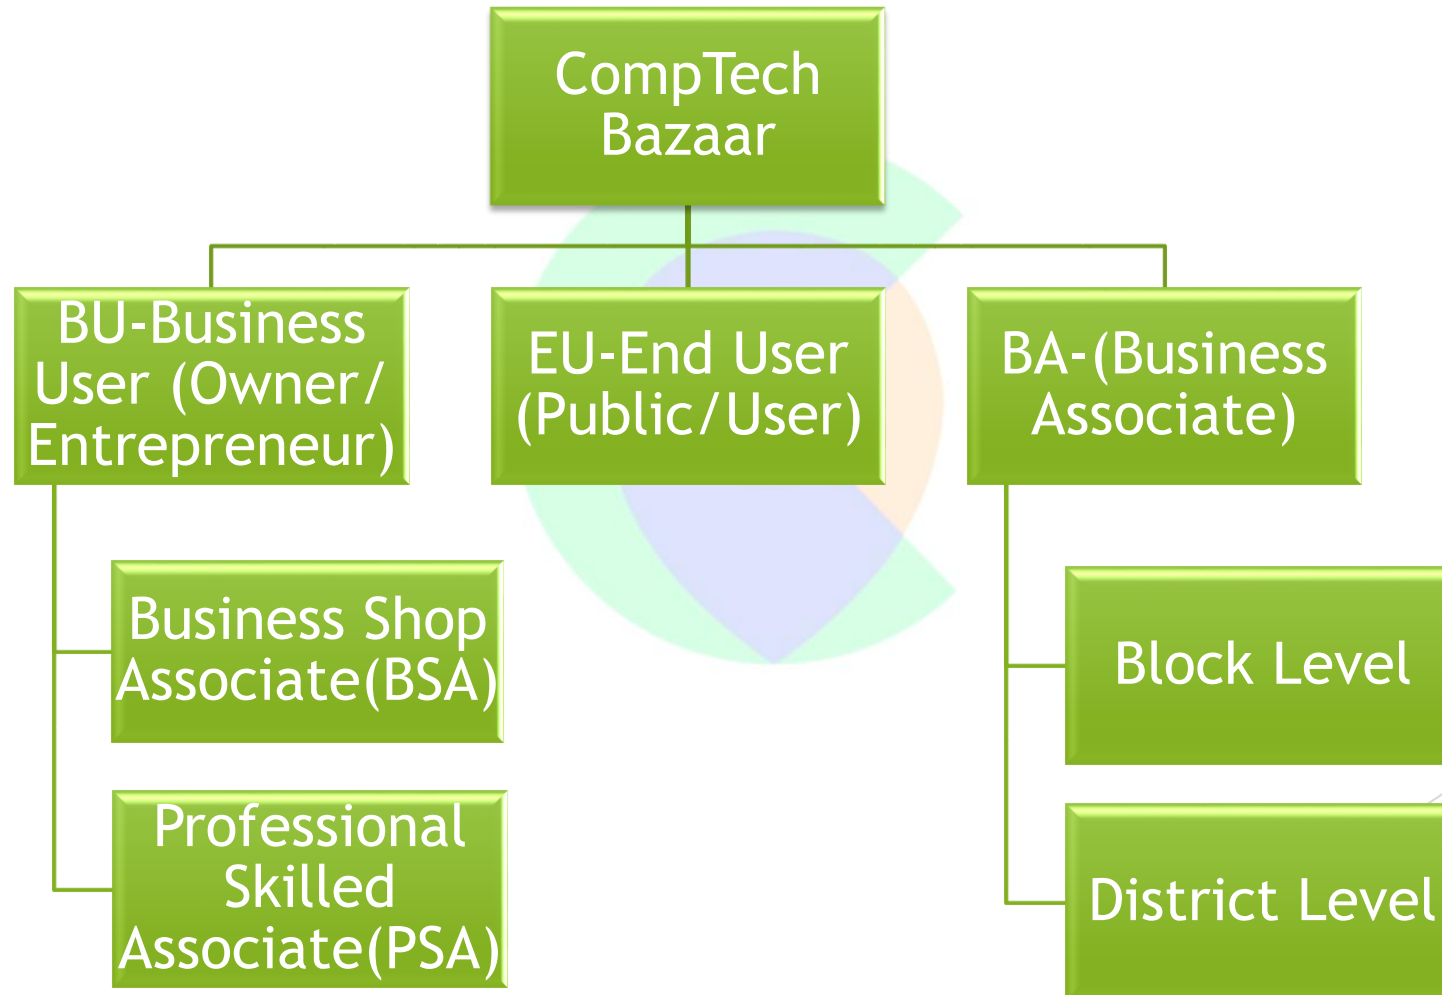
CompTech Bazaar

BU-Business User (Owner/ Entrepreneur)

EU-End User (Public/User)

BA-(Business Associate)

Business Shop Associate(BSA)

Professional Skilled Associate(PSA)

Block Level

District Level